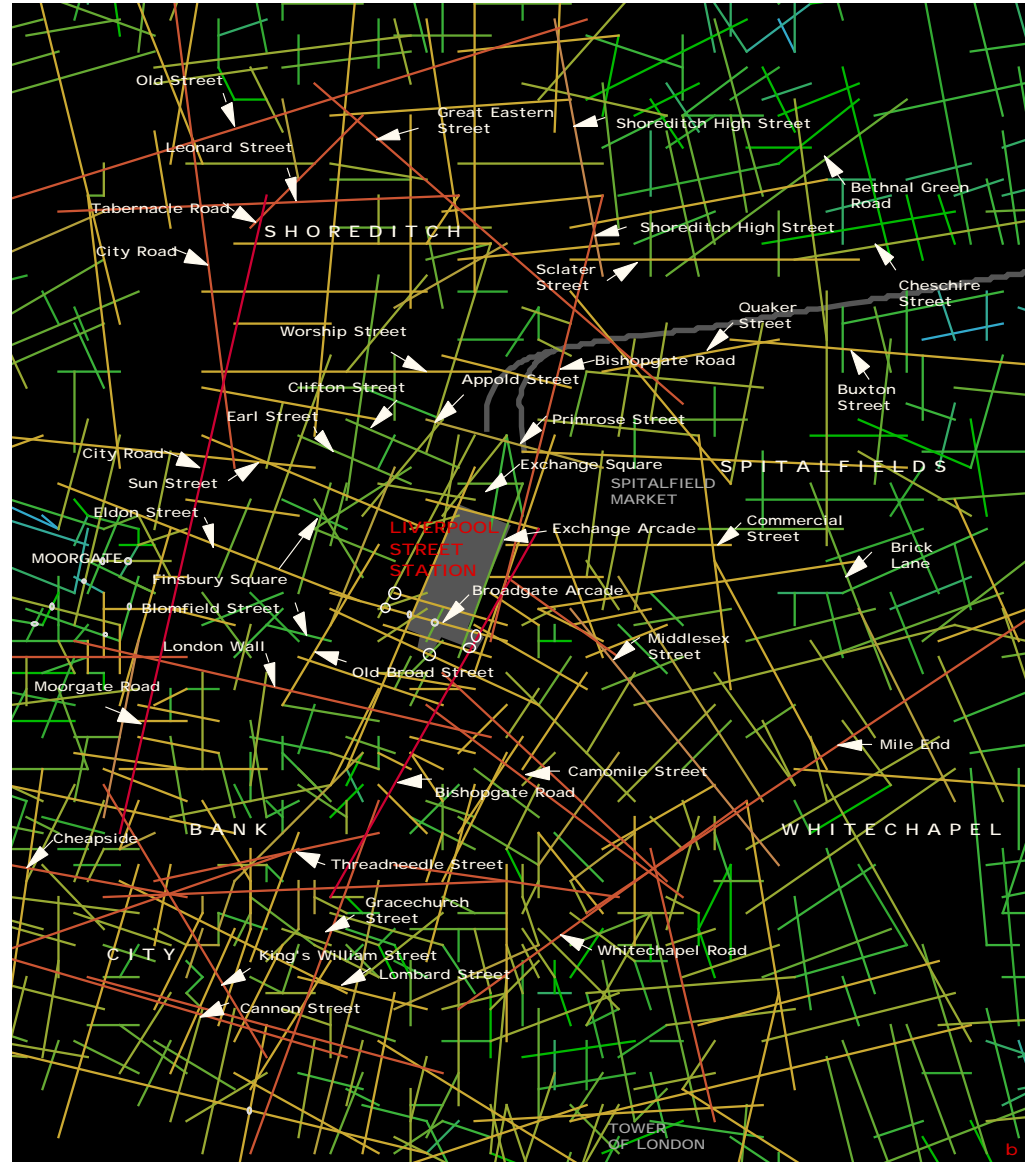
Old Street

Great Eastern Street

Shoreditch High Street

Leonard Street

Bethnal Green Road

Tabernacle Road

SHOREDITCH

Shoreditch High Street

City Road

Sclater Street

Cheschire Street

Quaker Street

Worship Street

Bishopgate Road

Clifton Street

Appold Street

Buxton Street

Earl Street

Primrose Street

City Road

Exchange Square

SPITALFIELDS

Sun Street

SPITALFIELD MARKET

Eldon Street

LIVERPOOL STREET STATION

Exchange Arcade

Commercial Street

MOORGATE

Brick Lane

Finsbury Square

Broadgate Arcade

Blomfield Street

Middlesex Street

London Wall

Old Broad Street

Moorgate Road

Mile End

Camomile Street

Bishopgate Road

BANK

WHITECHAPEL

Cheapside

Threadneedle Street

Gracechurch Street

CITY

King's William Street

Whitechapel Road

Lombard Street

Cannon Street

TOWER OF LONDON

b